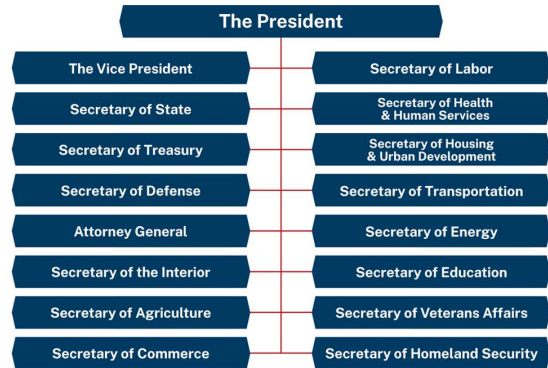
The President

The Vice President

Secretary of State

Secretary of Treasury

Secretary of Defense

Attorney General

Secretary of the Interior

Secretary of Agriculture

Secretary of Commerce

Secretary of Labor

Secretary of Health & Human Services

Secretary of Housing & Urban Development

Secretary of Transportation

Secretary of Energy

Secretary of Education

Secretary of Veterans Affairs

Secretary of Homeland Security